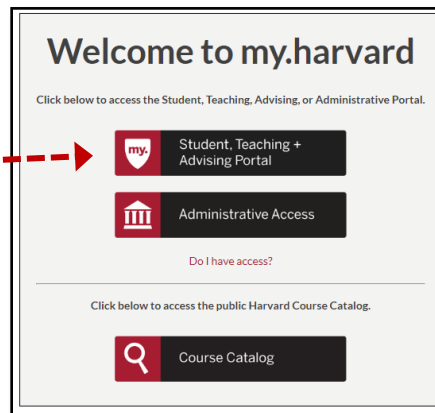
Welcome to my.harvard

Click below to access the Student, Teaching, Advising, or Administrative Portal.

my.

Student, Teaching + Advising Portal

Administrative Access

Do I have access?

Click below to access the public Harvard Course Catalog.

Course Catalog